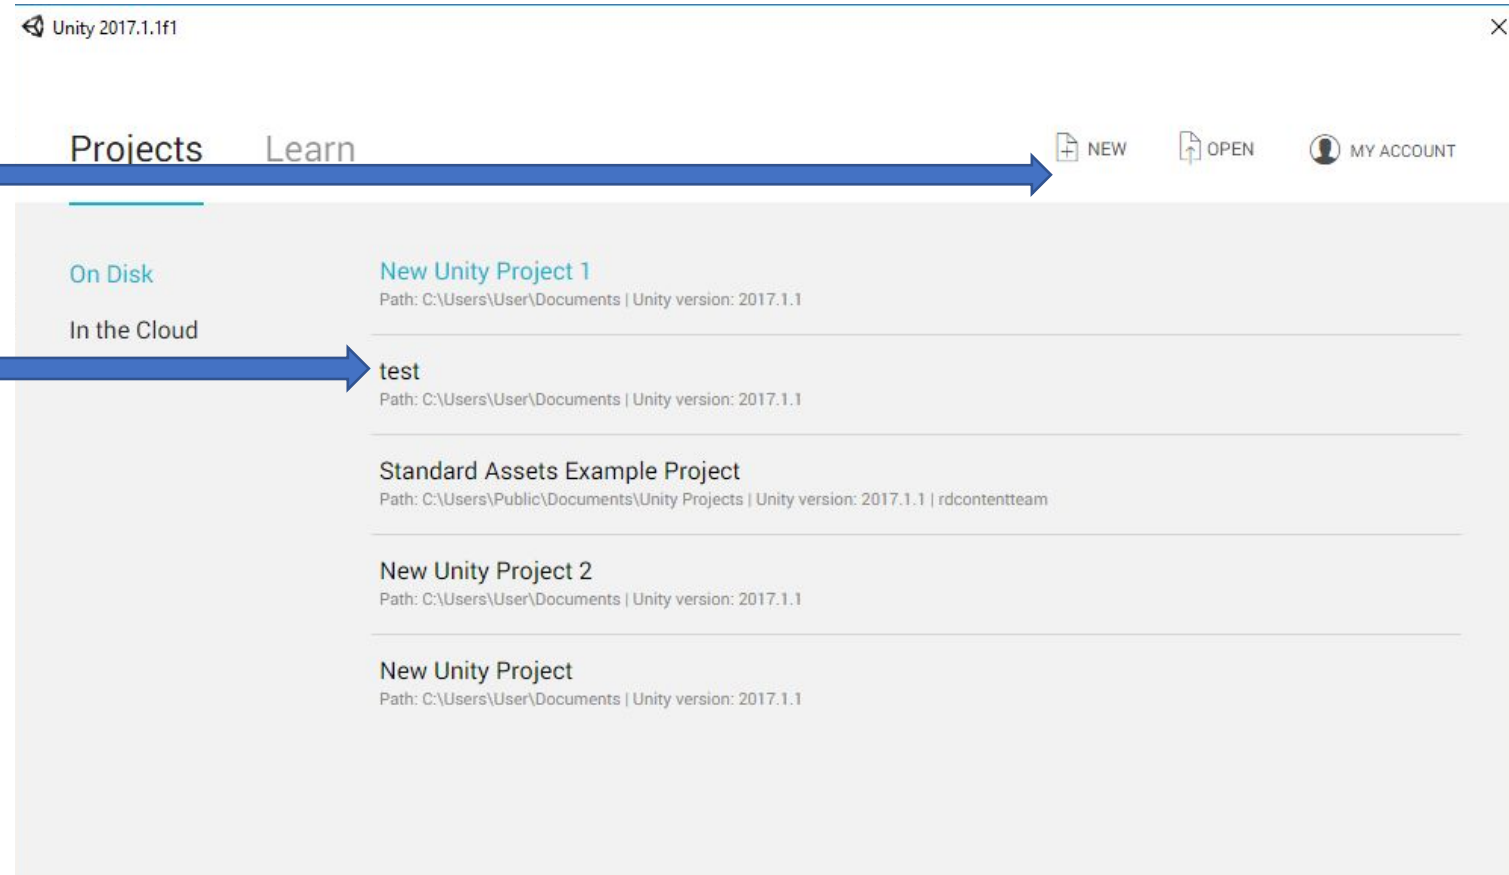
Unity 2017.1.1f1

Projects Learn

NEW OPEN MY ACCOUNT

On Disk

In the Cloud

New Unity Project 1
Path: C:\Users\User\Documents | Unity version: 2017.1.1

test
Path: C:\Users\User\Documents | Unity version: 2017.1.1

Standard Assets Example Project
Path: C:\Users\Public\Documents\Unity Projects | Unity version: 2017.1.1 | rdcontentteam

New Unity Project 2
Path: C:\Users\User\Documents | Unity version: 2017.1.1

New Unity Project
Path: C:\Users\User\Documents | Unity version: 2017.1.1